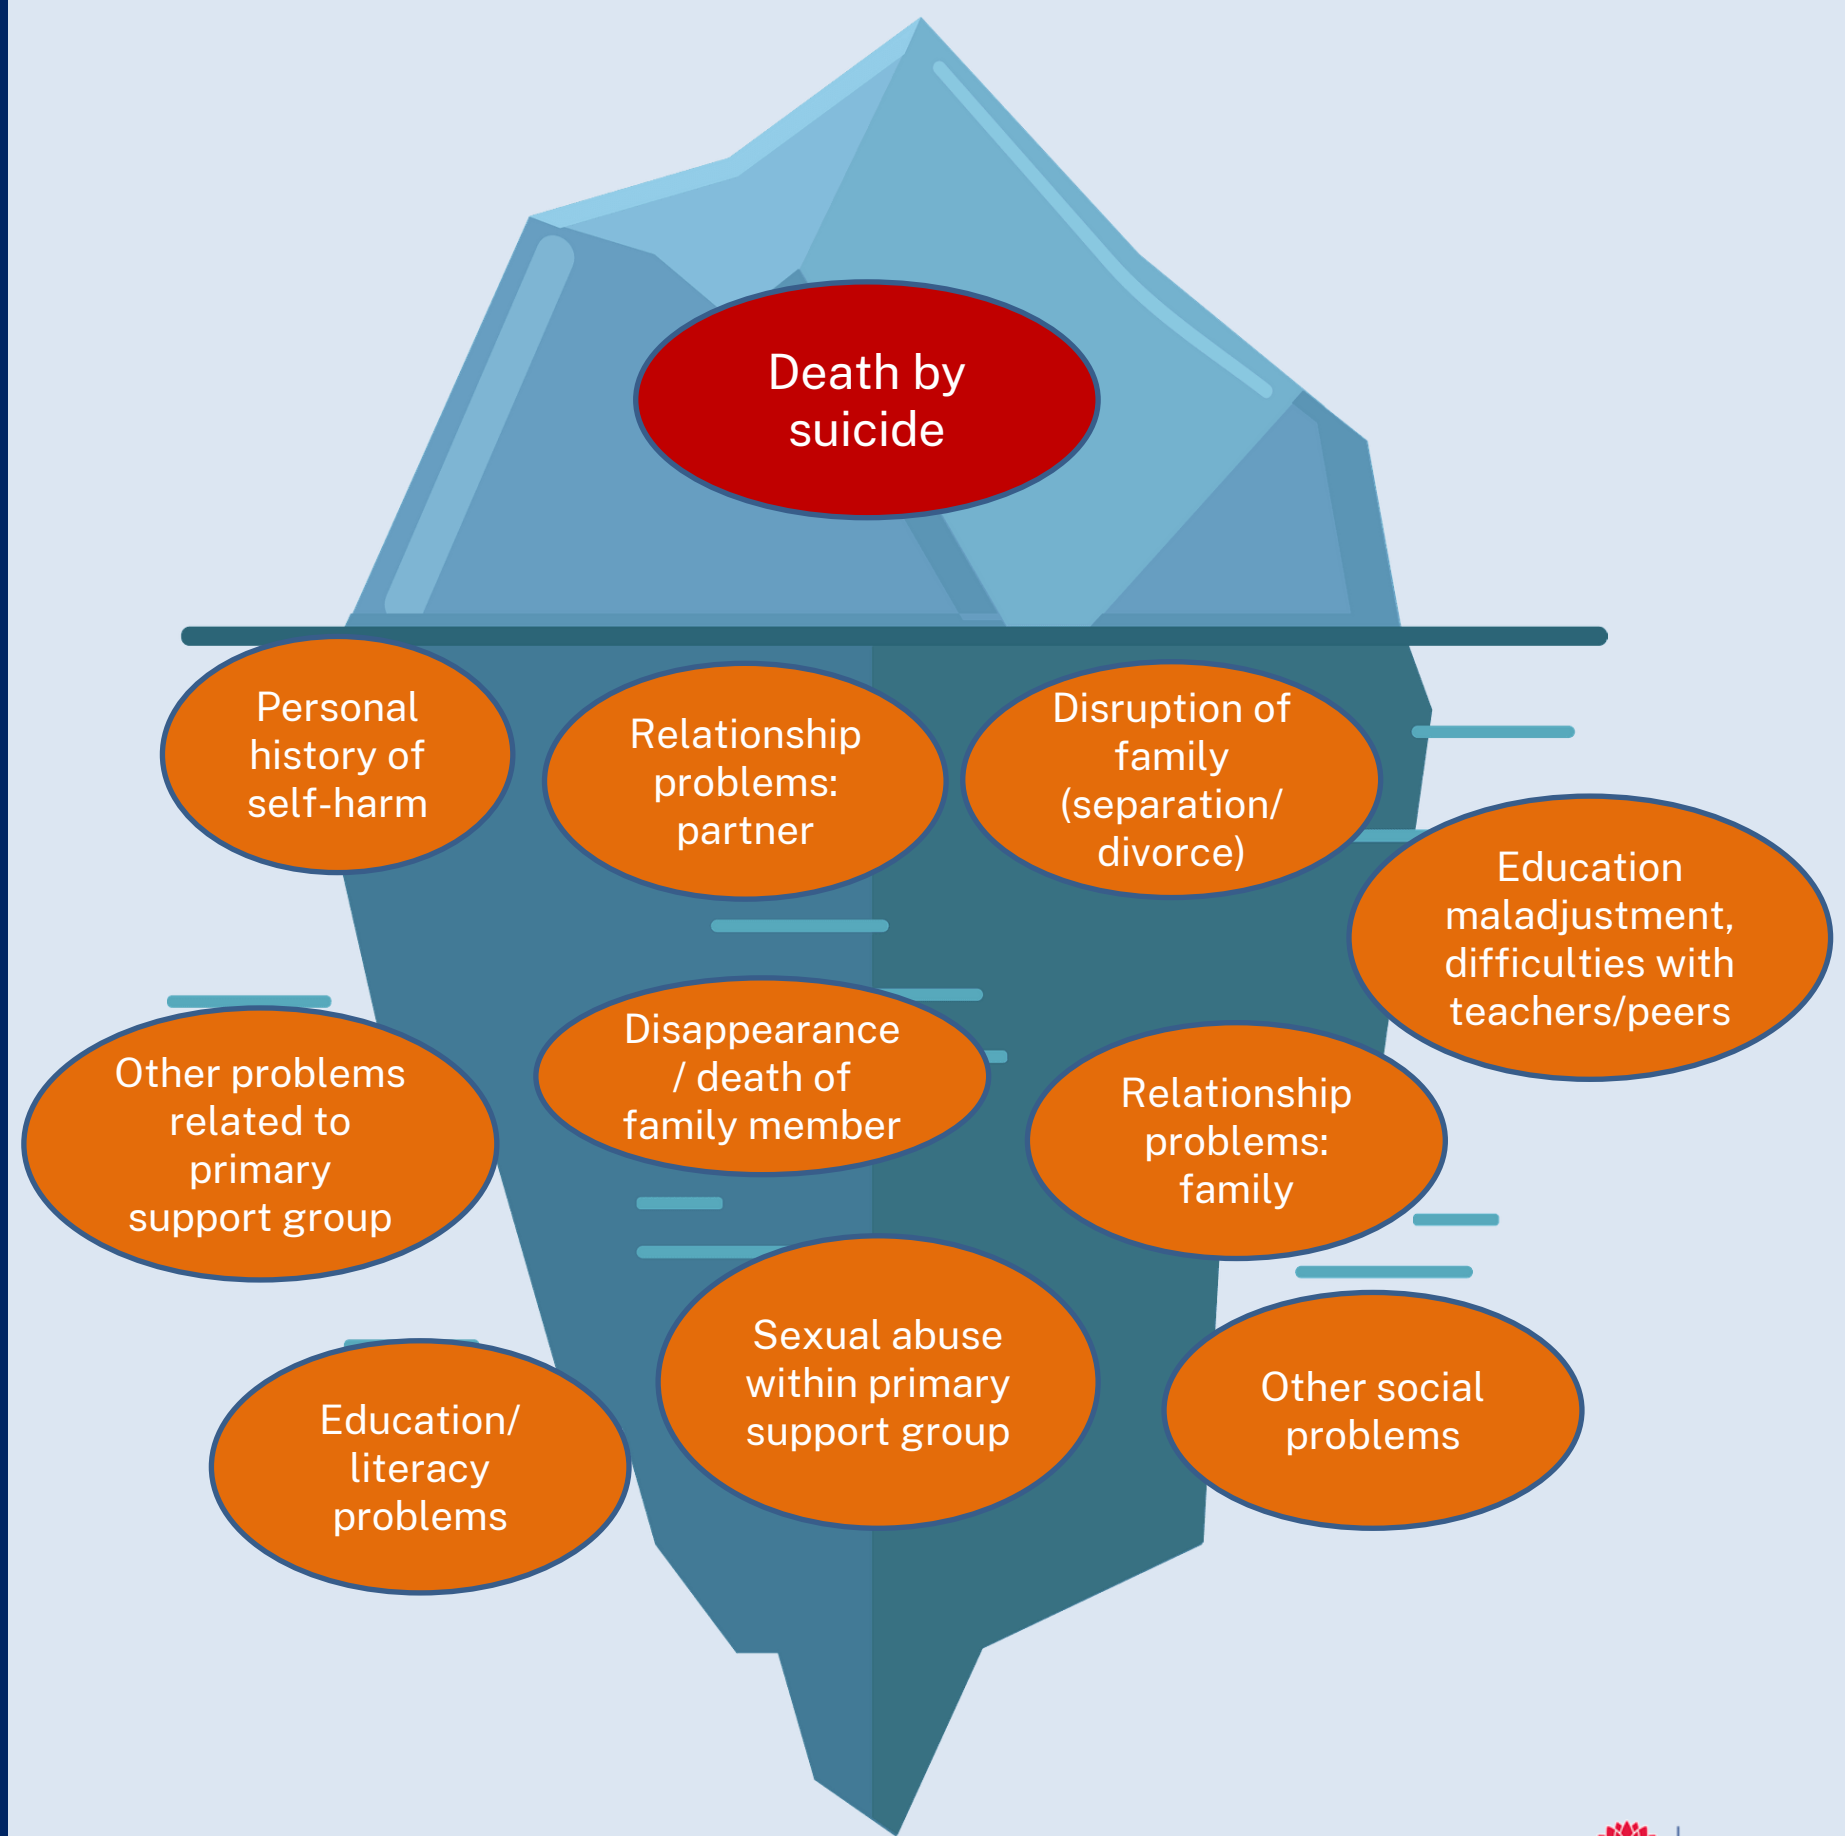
Death by suicide

Personal history of self-harm

Relationship problems: partner

Disruption of family (separation/ divorce)

Education maladjustment, difficulties with teachers/peers

Other problems related to primary support group

Disappearance / death of family member

Relationship problems: family

Sexual abuse within primary support group

Other social problems

Education/ literacy problems